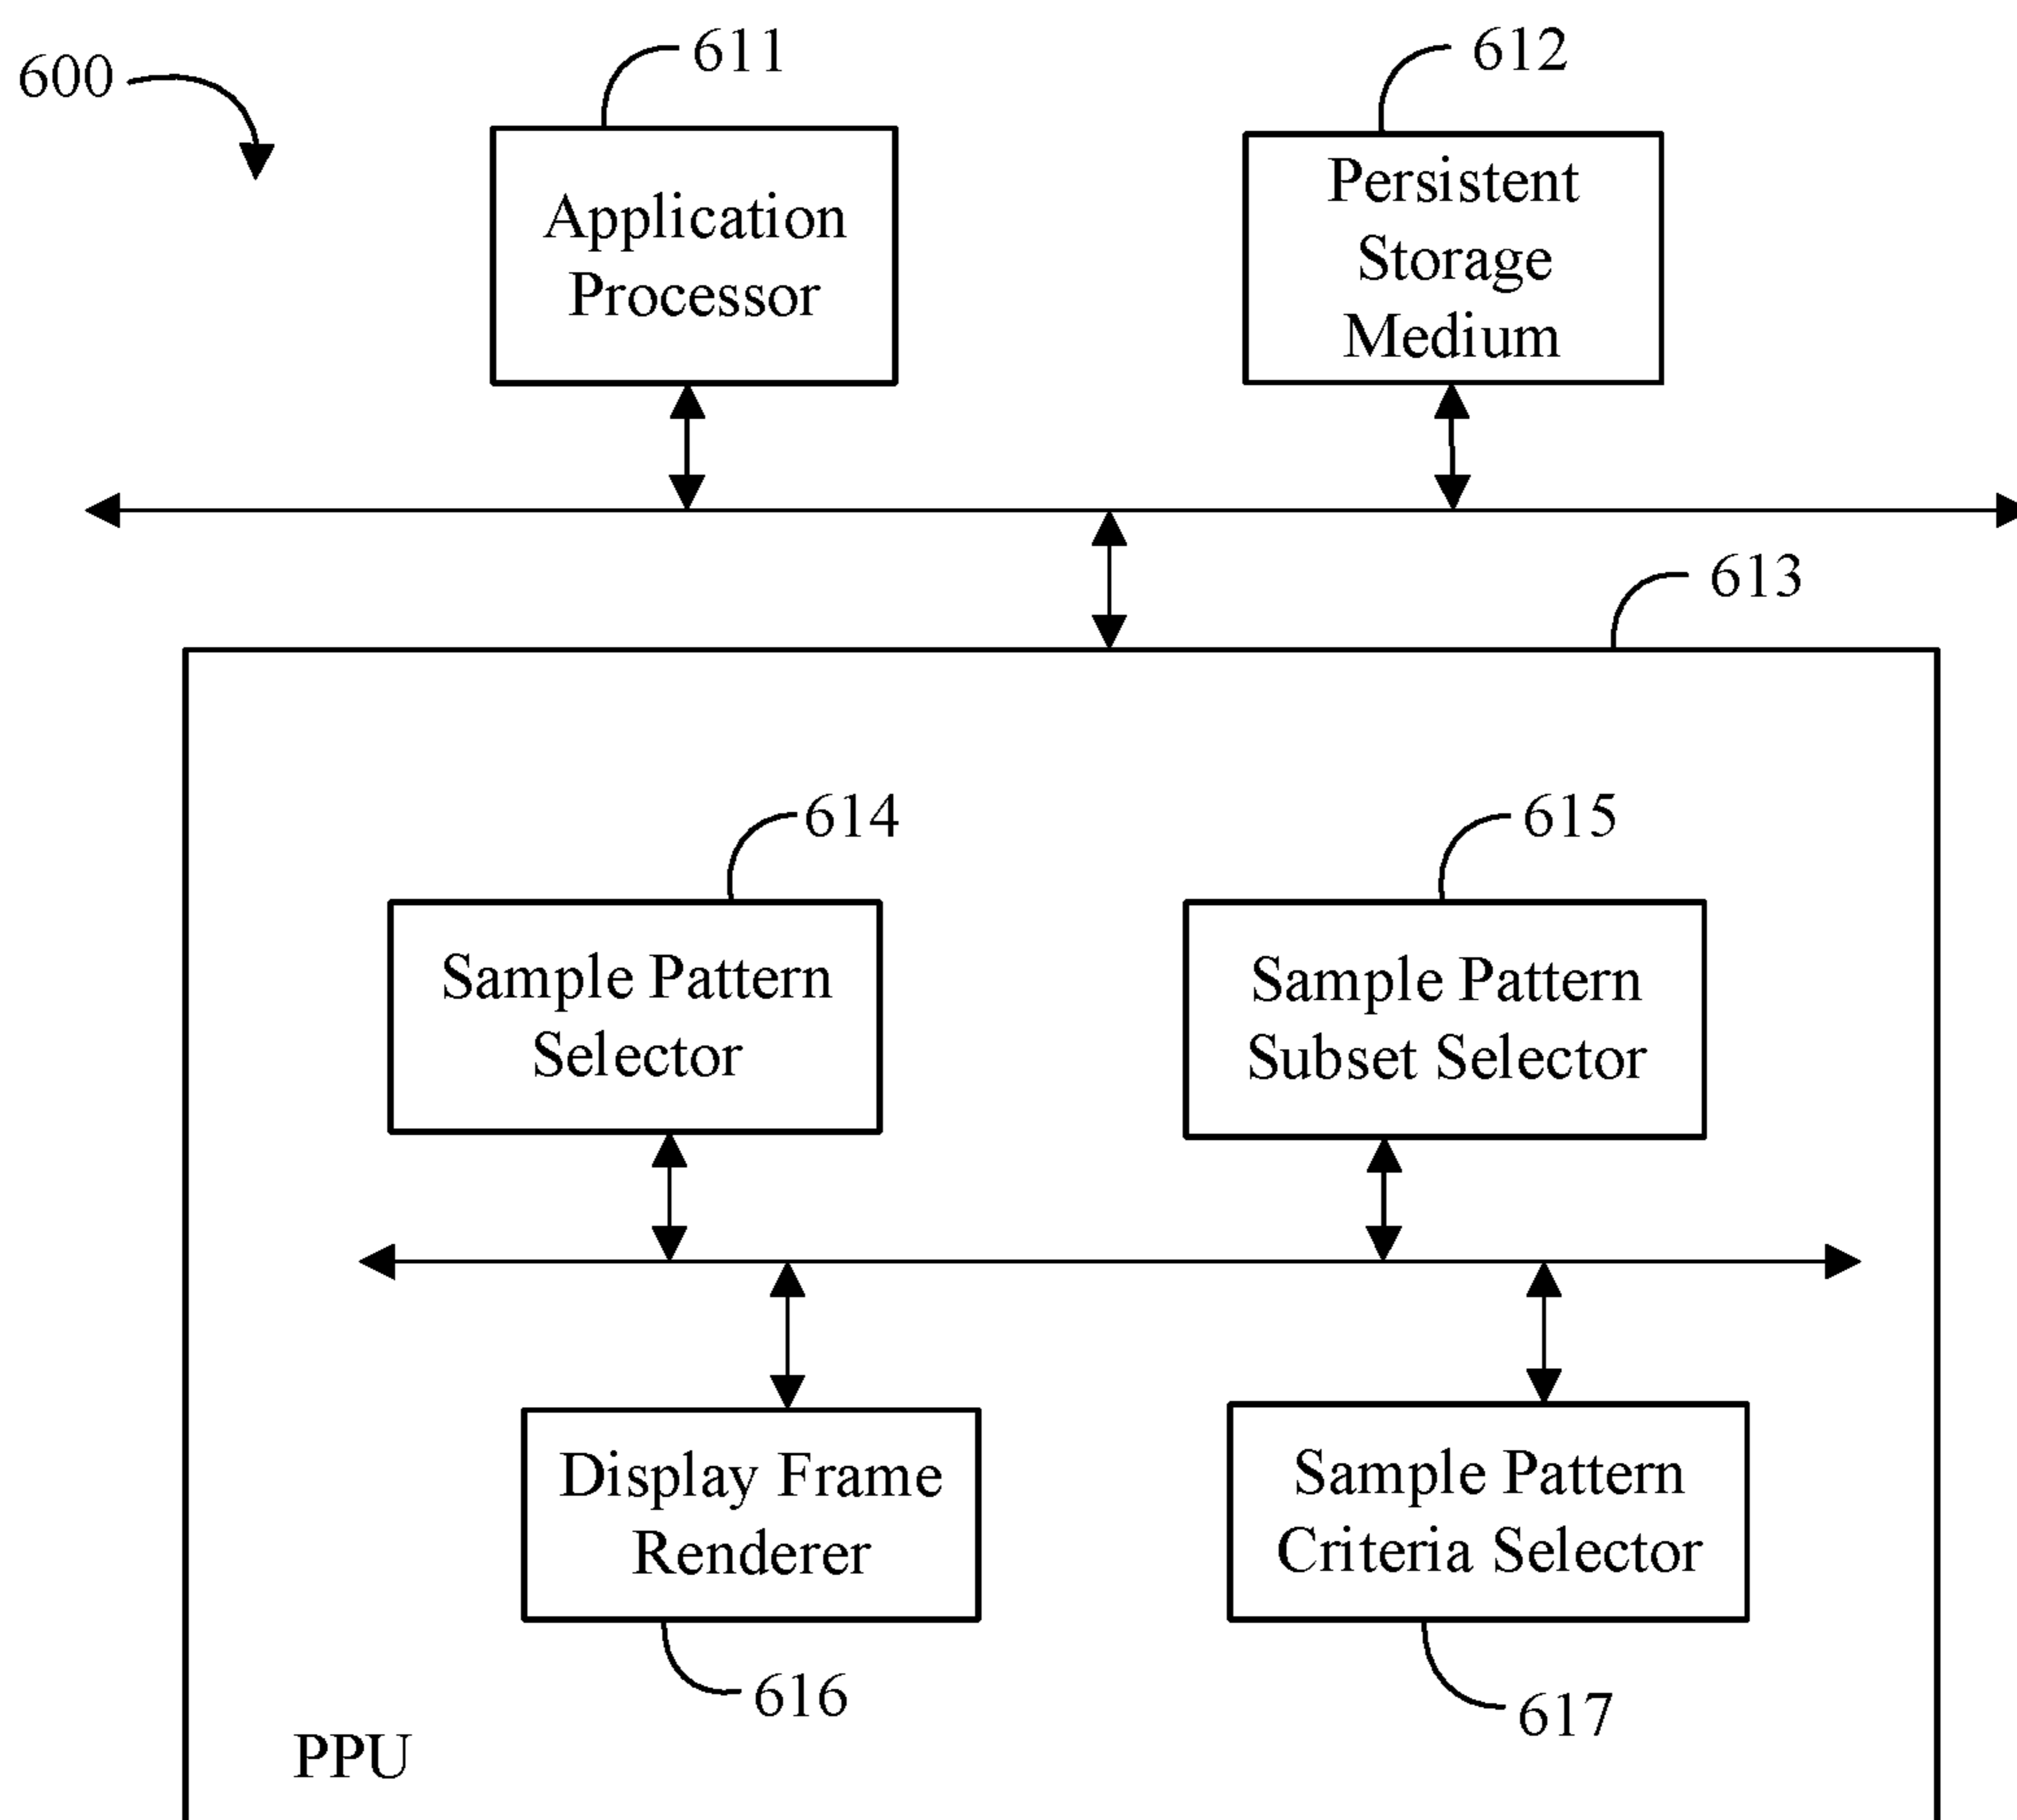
600

611

Application Processor

612

Persistent Storage Medium

613

614

Sample Pattern Selector

615

Sample Pattern Subset Selector

Display Frame Renderer

616

Sample Pattern Criteria Selector

617

PPU